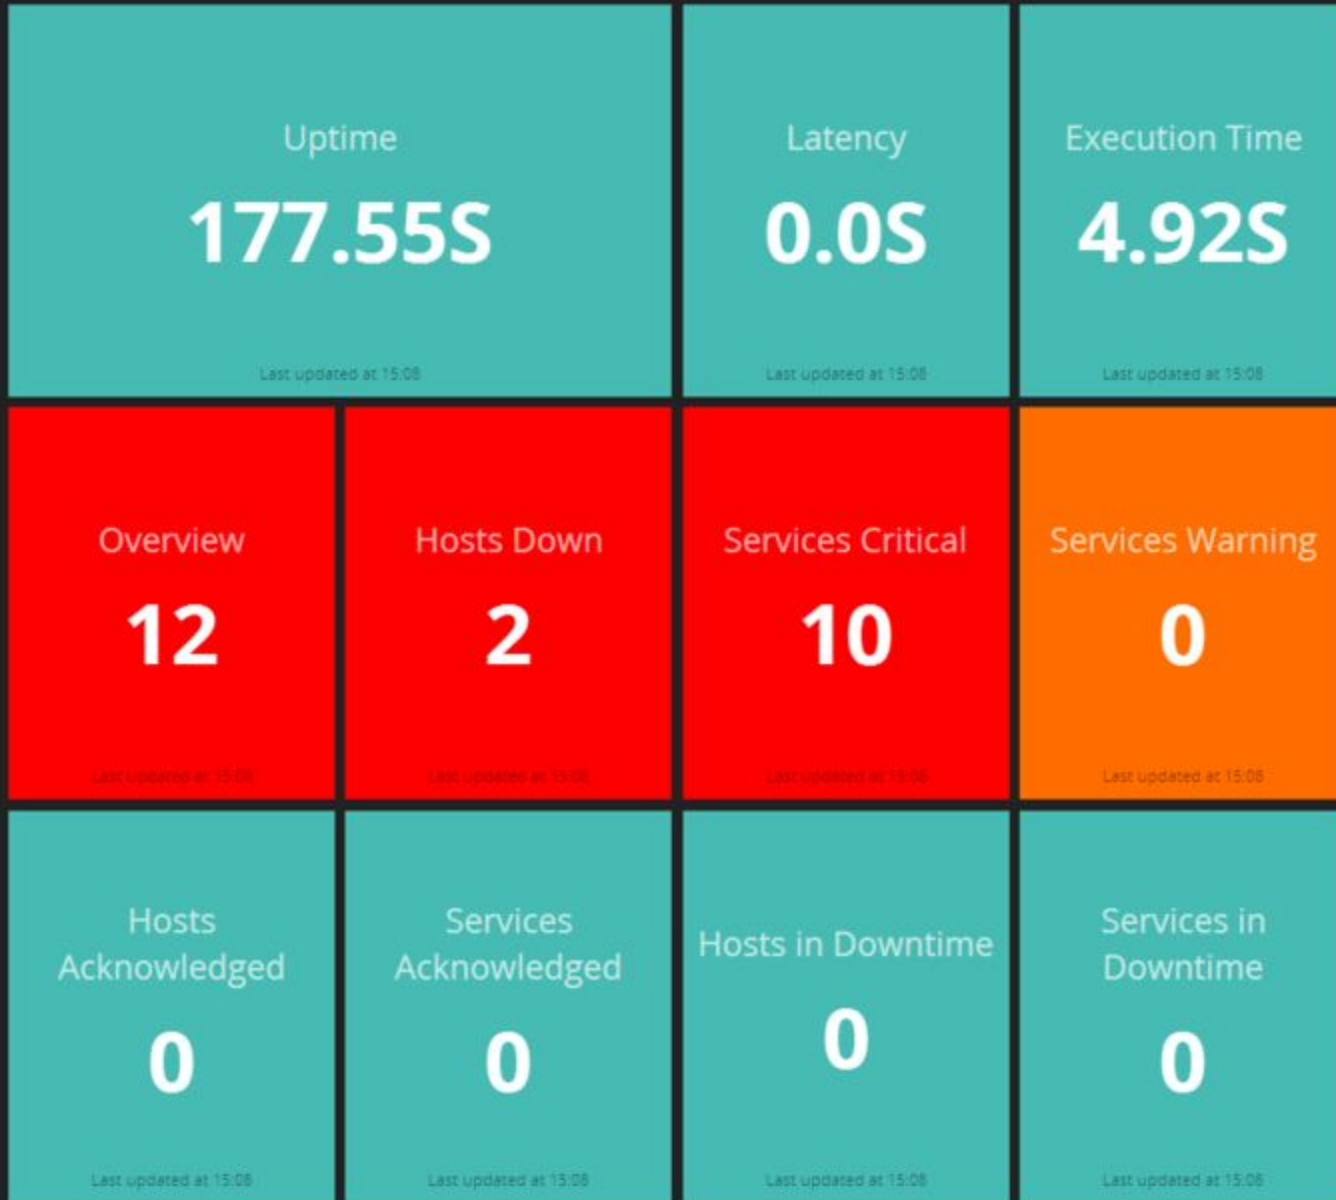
Uptime

177.55S

Last updated at 15:08

Latency

0.0S

Last updated at 15:08

Execution Time

4.92S

Last updated at 15:08

Overview

12

Last updated at 15:08

Hosts Down

2

Last updated at 15:08

Services Critical

10

Last updated at 15:08

Services Warning

0

Last updated at 15:08

Hosts Acknowledged

0

Last updated at 15:08

Services Acknowledged

0

Last updated at 15:08

Hosts in Downtime

0

Last updated at 15:08

Services in Downtime

0

Last updated at 15:08